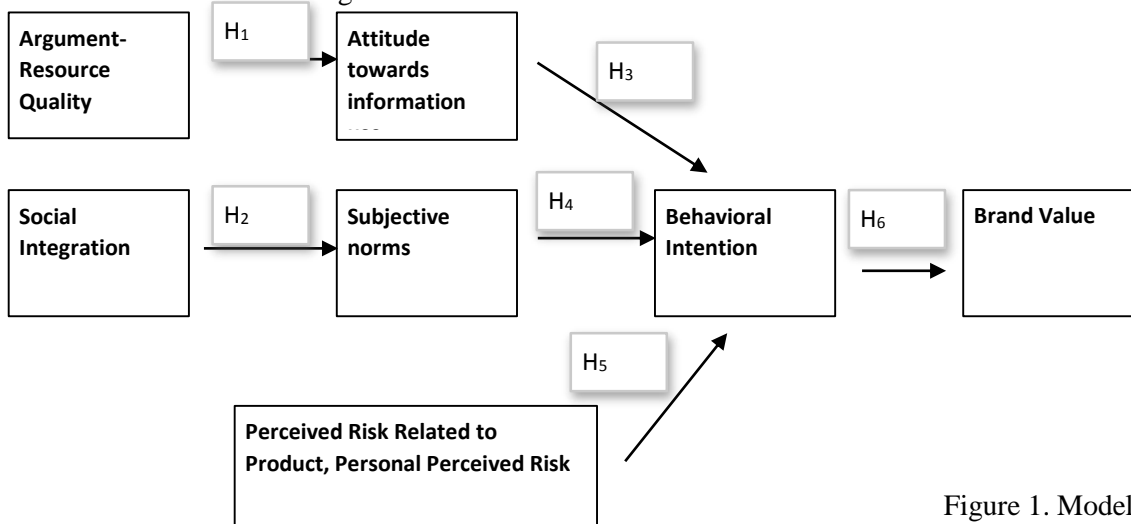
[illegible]

Argument-Resource Quality

$H_1$

Attitude towards information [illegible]

$H_3$

Social Integration

$H_2$

Subjective norms

$H_4$

Behavioral Intention

$H_6$

Brand Value

$H_5$

Perceived Risk Related to Product, Personal Perceived Risk

Figure 1. Model